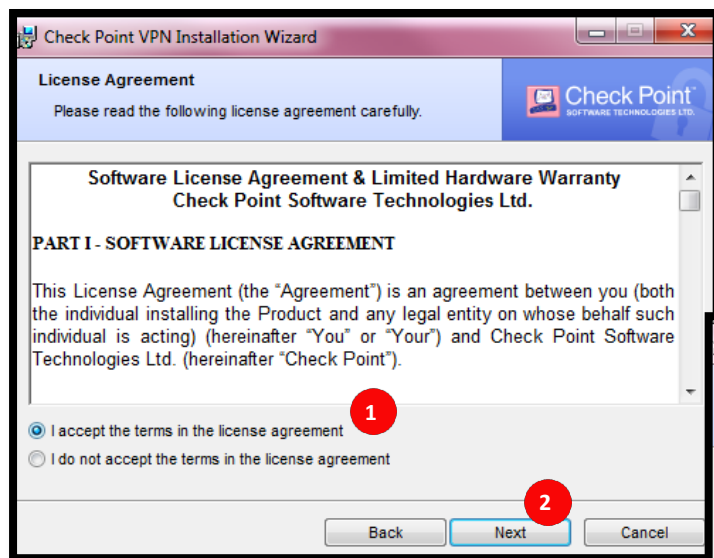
Check Point VPN Installation Wizard

License Agreement

Please read the following license agreement carefully.

Check Point SOFTWARE TECHNOLOGIES LTD.

Software License Agreement & Limited Hardware Warranty
Check Point Software Technologies Ltd.

PART I - SOFTWARE LICENSE AGREEMENT

This License Agreement (the “Agreement”) is an agreement between you (both the individual installing the Product and any legal entity on whose behalf such individual is acting) (hereinafter “You” or “Your”) and Check Point Software Technologies Ltd. (hereinafter “Check Point”).

1

I accept the terms in the license agreement

I do not accept the terms in the license agreement

2

Back

Next

Cancel